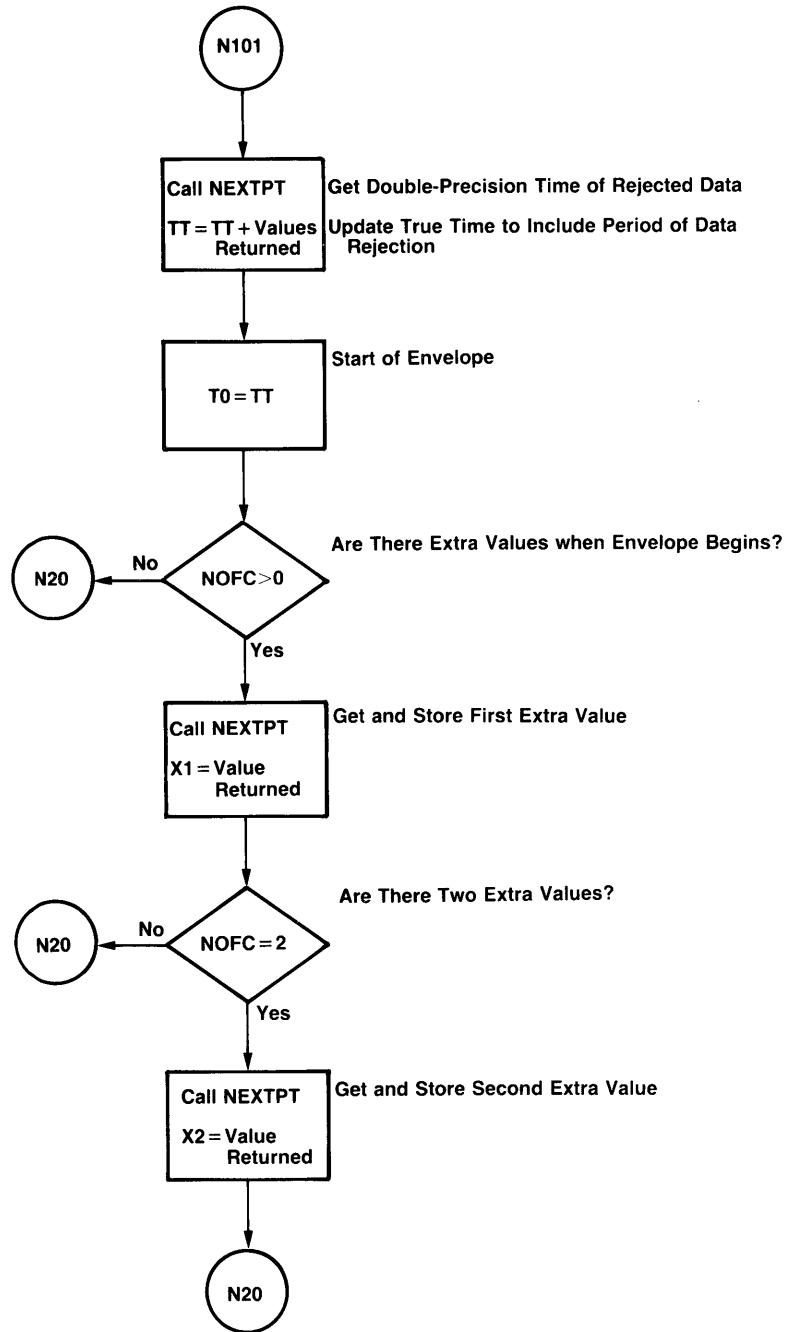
N101

Call NEXTPT

TT = TT + Values Returned

Get Double-Precision Time of Rejected Data

Update True Time to Include Period of Data Rejection

T0 = TT

Start of Envelope

Are There Extra Values when Envelope Begins?

N20

No

NOFC>0

Yes

Call NEXTPT

X1 = Value Returned

Get and Store First Extra Value

Are There Two Extra Values?

N20

No

NOFC = 2

Yes

Call NEXTPT

X2 = Value Returned

Get and Store Second Extra Value

N20